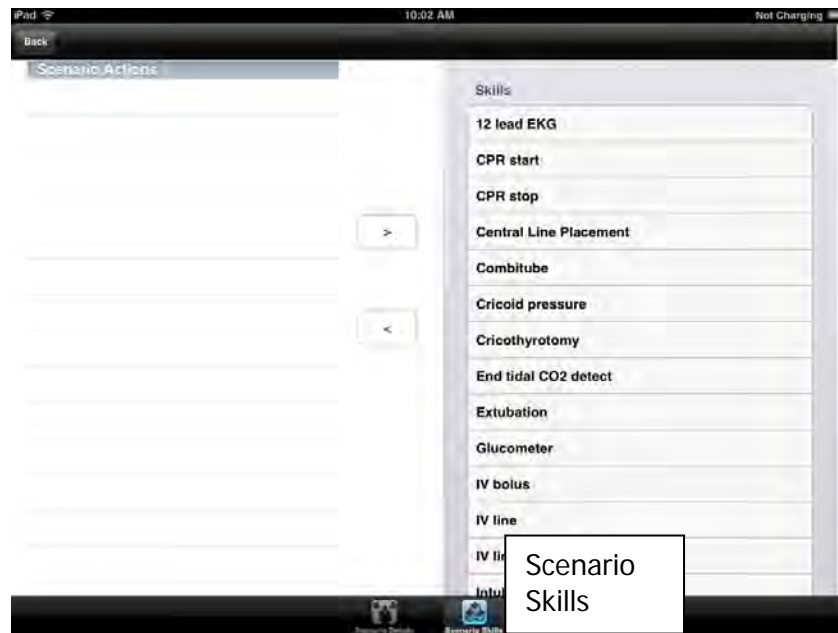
iPad 10:02 AM Not Charging

Back

Scenario Actions

Skills

12 lead EKG

CPR start

CPR stop

>

Central Line Placement

Combitube

Cricoid pressure

<

Cricothyrotomy

End tidal CO2 detect

Extubation

Glucometer

IV bolus

IV line

IV li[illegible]

Intu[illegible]

Scenario Skills

Scenario Details

Scenario Skills